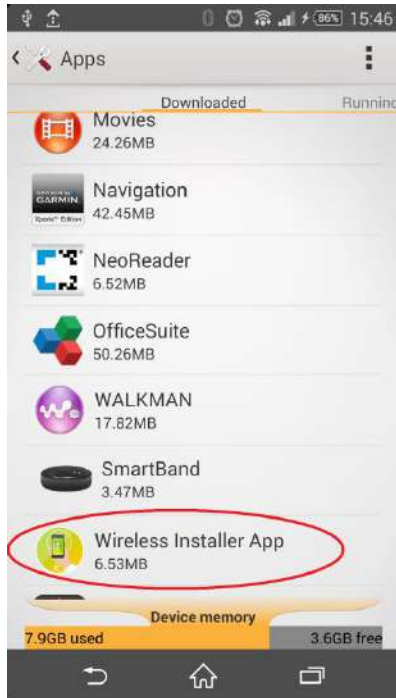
86% 15:46

Apps

Downloaded
Runnin

Movies
24.26MB

GARMIN
Navigation
42.45MB

NeoReader
6.52MB

OfficeSuite
50.26MB

WALKMAN
17.82MB

SmartBand
3.47MB

Wireless Installer App
6.53MB

Device memory
7.9GB used
3.6GB free